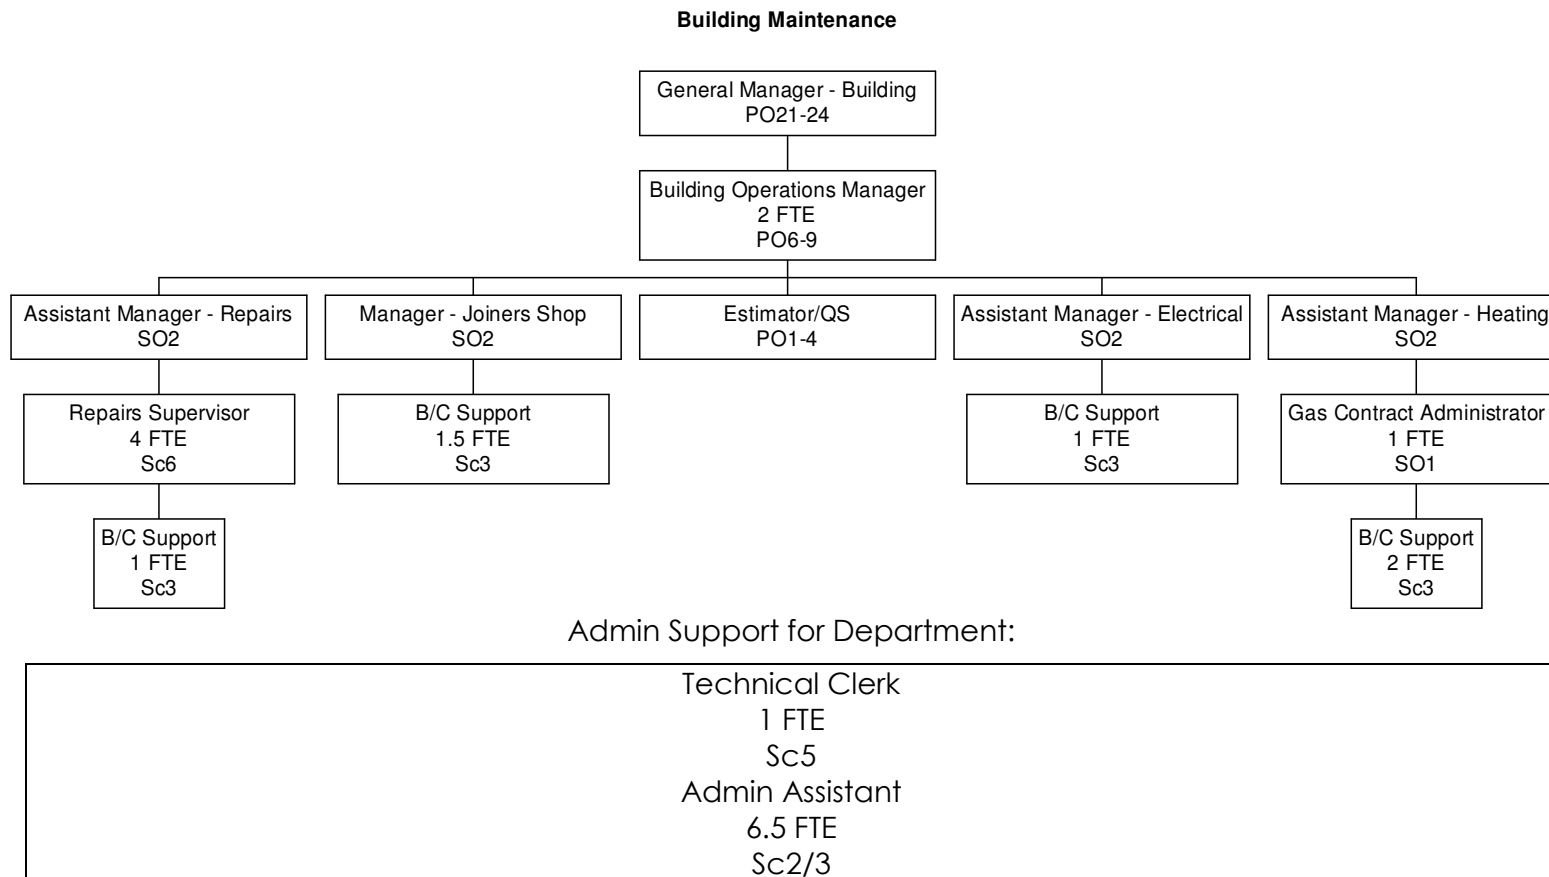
Building Maintenance

General Manager - Building
PO21-24

Building Operations Manager
2 FTE
PO6-9

Assistant Manager - Repairs
SO2

Repairs Supervisor
4 FTE
Sc6

B/C Support
1 FTE
Sc3

Manager - Joiners Shop
SO2

B/C Support
1.5 FTE
Sc3

Estimator/QS
PO1-4

Assistant Manager - Electrical
SO2

B/C Support
1 FTE
Sc3

Assistant Manager - Heating
SO2

Gas Contract Administrator
1 FTE
SO1

B/C Support
2 FTE
Sc3

Admin Support for Department:

Technical Clerk
1 FTE
Sc5
Admin Assistant
6.5 FTE
Sc2/3